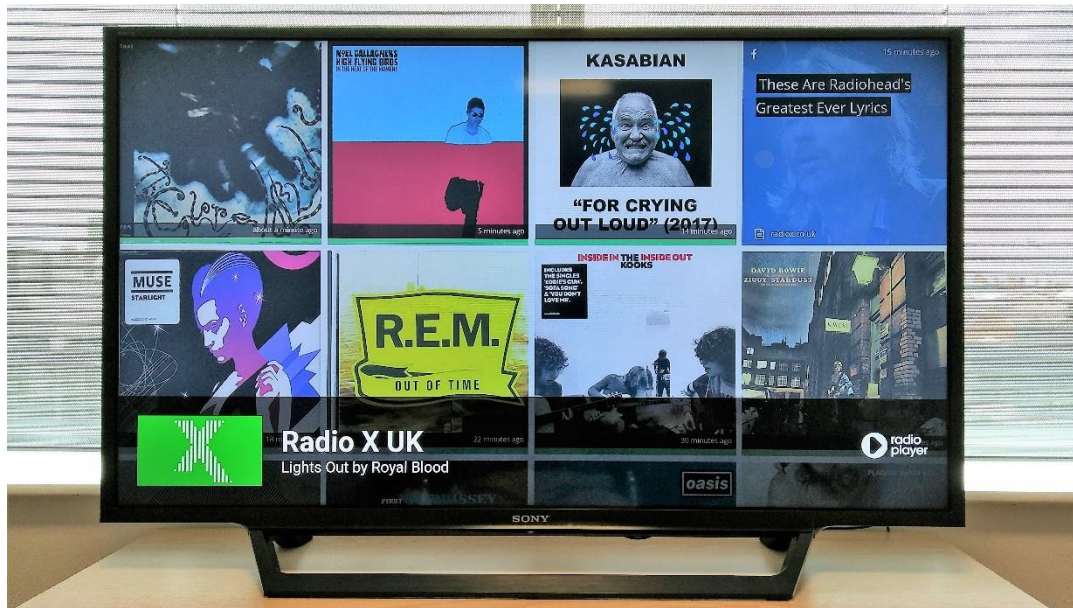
NOEL GALLAGHER'S HIGH FLYING BIRDS
IN THE HEAT OF THE MOMENT

KASABIAN

"FOR CRYING OUT LOUD" (2017)

15 minutes ago

These Are Radiohead's Greatest Ever Lyrics

about a minute ago

5 minutes ago

14 minutes ago

radiox.co.uk

MUSE
STARLIGHT

R.E.M.
OUT OF TIME

INSIDE IN THE INSIDE OUT
KOOKS

DAVID BOWIE
ZIGGY STARDUST

14 minutes ago

22 minutes ago

30 minutes ago

Radio X UK
Lights Out by Royal Blood

radio player

oasis

SONY